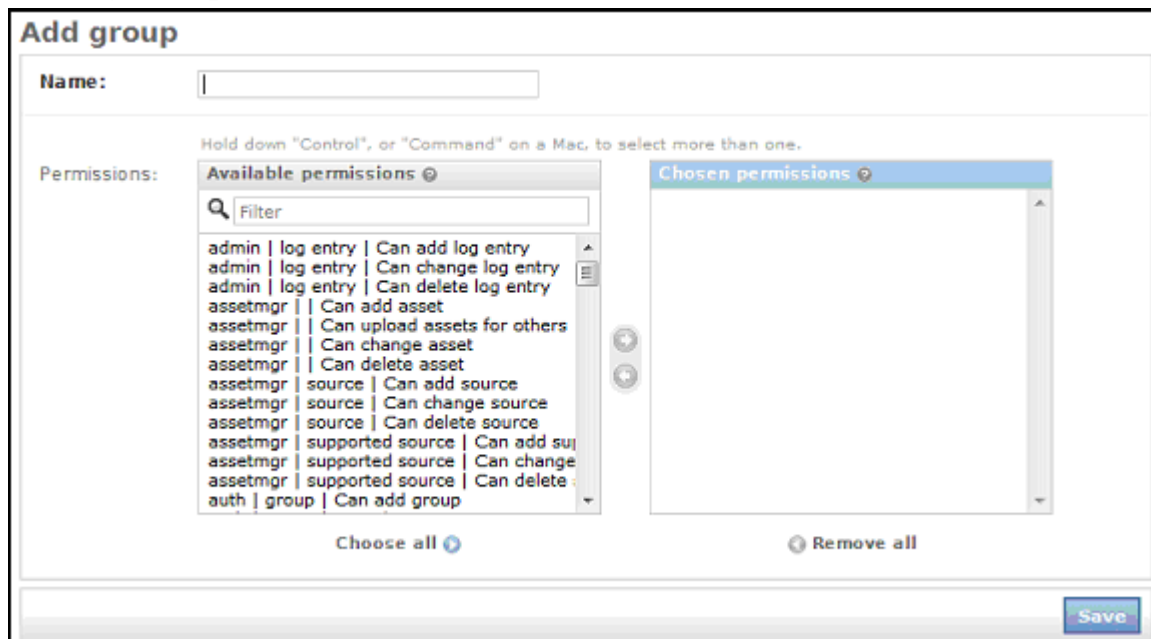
Add group

Name:

Hold down "Control", or "Command" on a Mac, to select more than one.

Permissions:

Available permissions

Filter

admin | log entry | Can add log entry
admin | log entry | Can change log entry
admin | log entry | Can delete log entry
assetmgr | | Can add asset
assetmgr | | Can upload assets for others
assetmgr | | Can change asset
assetmgr | | Can delete asset
assetmgr | source | Can add source
assetmgr | source | Can change source
assetmgr | source | Can delete source
assetmgr | supported source | Can add su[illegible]
assetmgr | supported source | Can change
assetmgr | supported source | Can delete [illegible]
auth | group | Can add group

Choose all

Chosen permissions

Remove all

Save